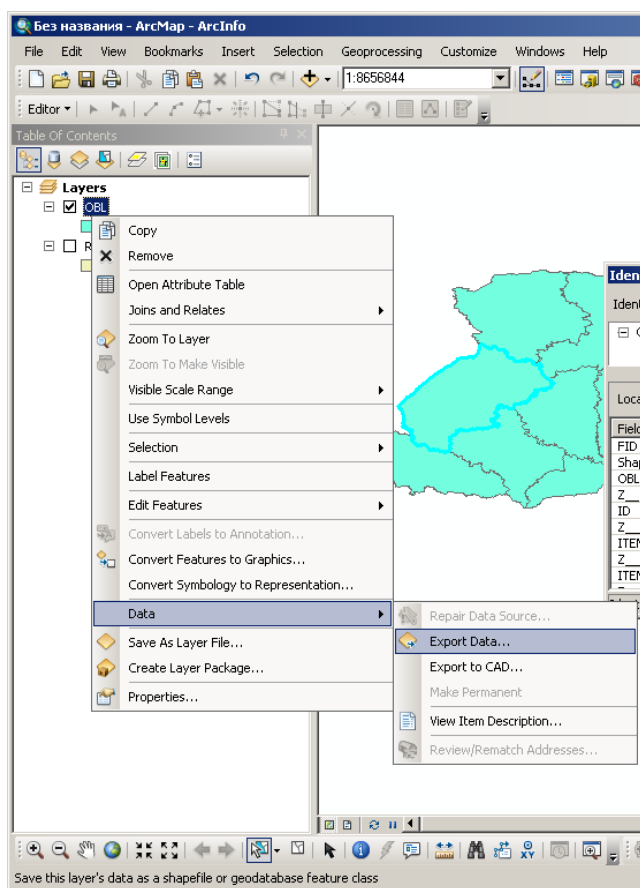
Без названия - ArcMap - ArcInfo

File Edit View Bookmarks Insert Selection Geoprocessing Customize Windows Help

1:8656844

Editor ▾

Table Of Contents

Layers
OBL
R

Copy
Remove
Open Attribute Table
Joins and Relates
Zoom To Layer
Zoom To Make Visible
Visible Scale Range
Use Symbol Levels
Selection
Label Features
Edit Features
Convert Labels to Annotation...
Convert Features to Graphics...
Convert Symbology to Representation...
Data
Save As Layer File...
Create Layer Package...
Properties...

Repair Data Source...
Export Data...
Export to CAD...
Make Permanent
View Item Description...
Review/Rematch Addresses...

Iden
Iden
Loca
Fiel
FID
Shap
OBL
Z
ID
Z
ITEN
Z
ITEN

Save this layer's data as a shapefile or geodatabase feature class